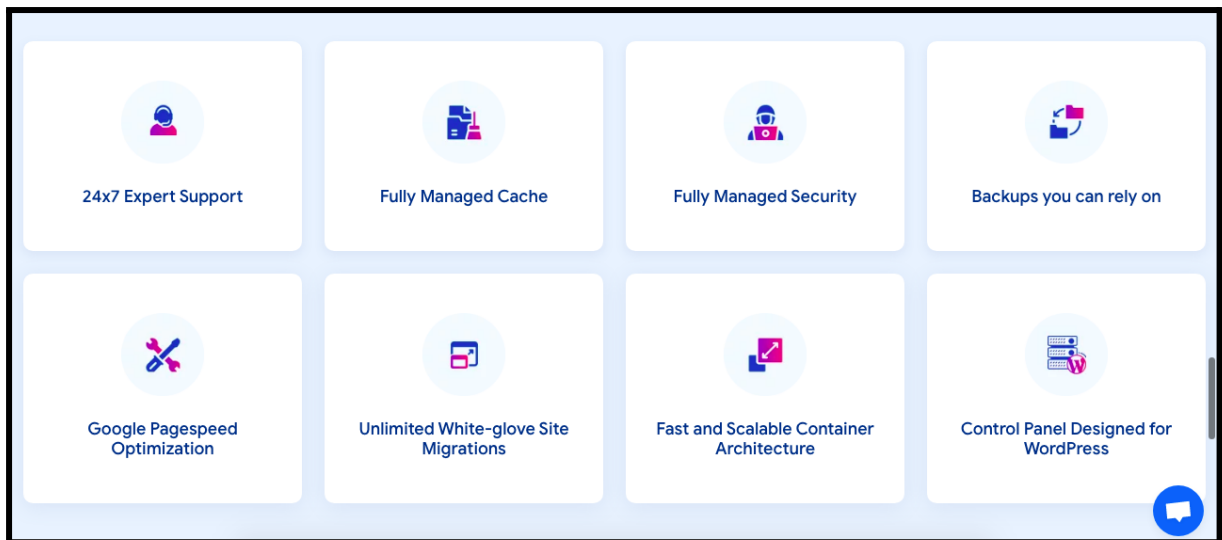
24x7 Expert Support

Fully Managed Cache

Fully Managed Security

Backups you can rely on

Google Pagespeed Optimization

Unlimited White-glove Site Migrations

Fast and Scalable Container Architecture

Control Panel Designed for WordPress